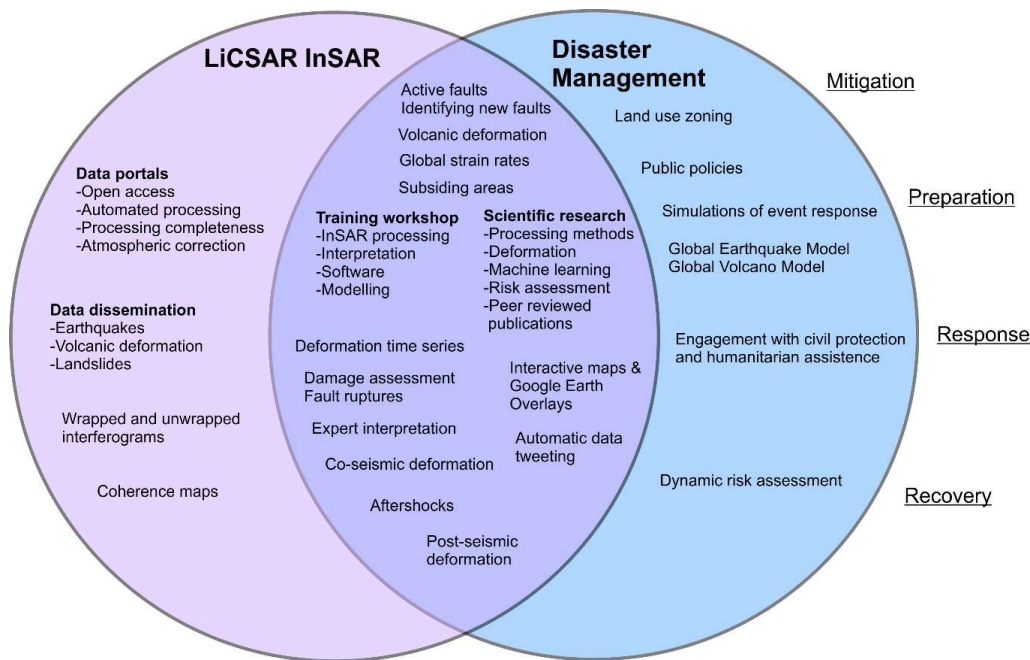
LiCSAR InSAR

Disaster Management

Mitigation

Preparation

Response

Recovery

Data portals
-Open access
-Automated processing
-Processing completeness
-Atmospheric correction

Data dissemination
-Earthquakes
-Volcanic deformation
-Landslides

Wrapped and unwrapped interferograms

Coherence maps

Active faults
Identifying new faults

Volcanic deformation

Global strain rates

Subsiding areas

Training workshop
-InSAR processing
-Interpretation
-Software
-Modelling

Scientific research
-Processing methods
-Deformation
-Machine learning
-Risk assessment
-Peer reviewed publications

Deformation time series

Damage assessment
Fault ruptures

Expert interpretation

Co-seismic deformation

Aftershocks

Post-seismic deformation

Interactive maps & Google Earth Overlays

Automatic data tweeting

Land use zoning

Public policies

Simulations of event response

Global Earthquake Model
Global Volcano Model

Engagement with civil protection and humanitarian assistence

Dynamic risk assessment